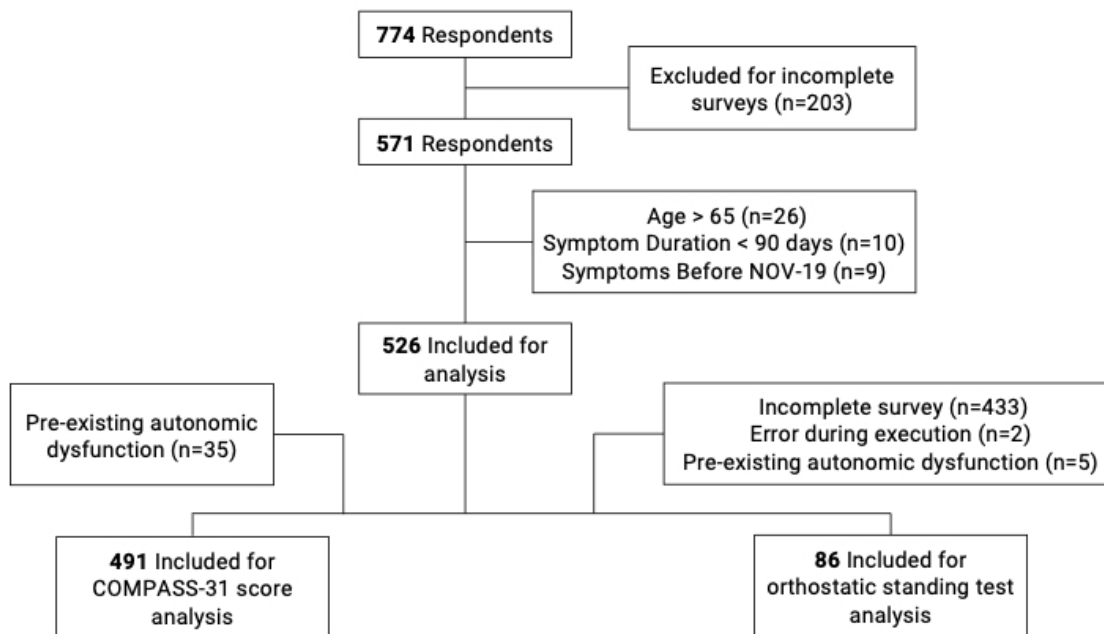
774 Respondents

Excluded for incomplete surveys (n=203)

571 Respondents

Age > 65 (n=26)
Symptom Duration < 90 days (n=10)
Symptoms Before NOV-19 (n=9)

526 Included for analysis

Pre-existing autonomic dysfunction (n=35)

Incomplete survey (n=433)
Error during execution (n=2)
Pre-existing autonomic dysfunction (n=5)

491 Included for COMPASS-31 score analysis

86 Included for orthostatic standing test analysis